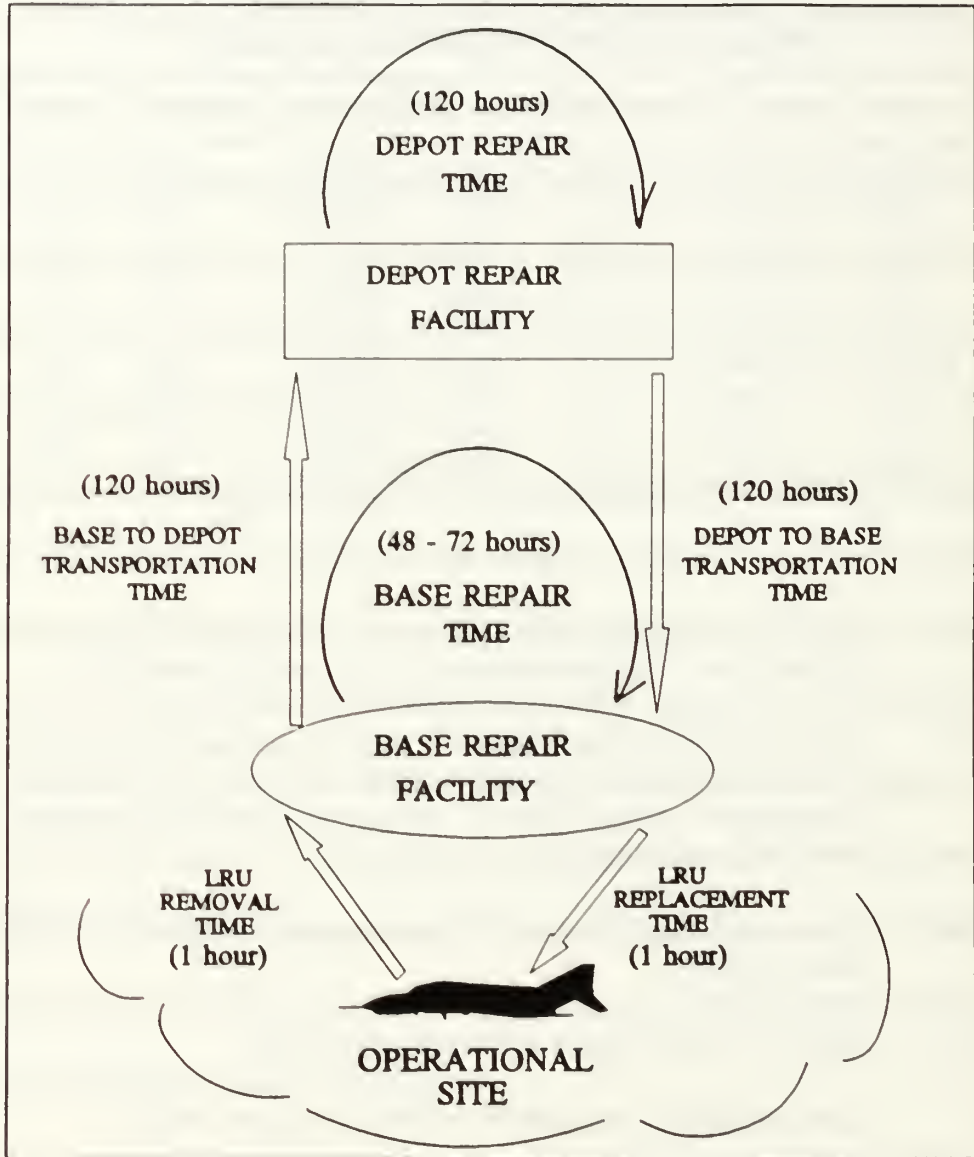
(120 hours)
DEPOT REPAIR
TIME

DEPOT REPAIR
FACILITY

(120 hours)
BASE TO DEPOT
TRANSPORTATION
TIME

(48 - 72 hours)
BASE REPAIR
TIME

(120 hours)
DEPOT TO BASE
TRANSPORTATION
TIME

BASE REPAIR
FACILITY

LRU
REMOVAL
TIME
(1 hour)

LRU
REPLACEMENT
TIME
(1 hour)

OPERATIONAL
SITE